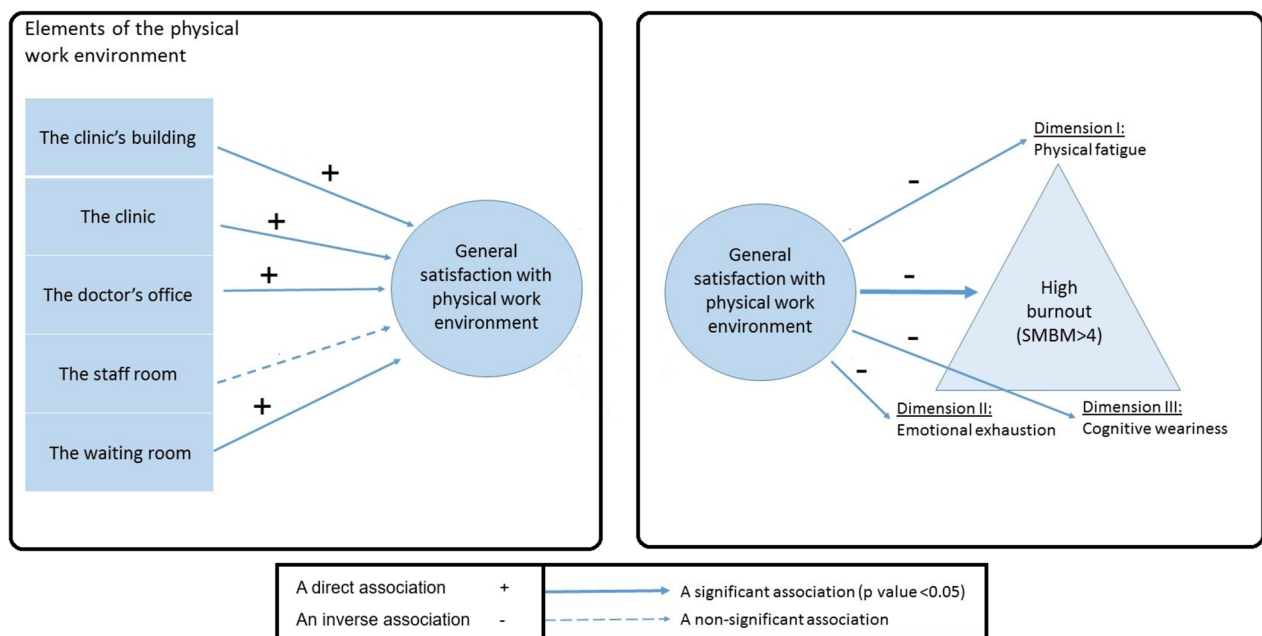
Elements of the physical work environment

The clinic's building

The clinic

The doctor's office

The staff room

The waiting room

+

+

+

+

General satisfaction with physical work environment

General satisfaction with physical work environment

-

-

-

-

Dimension I:
Physical fatigue

High burnout (SMBM>4)

Dimension II:
Emotional exhaustion

Dimension III:
Cognitive weariness

A direct association +
An inverse association -

A significant association (p value <0.05)
A non-significant association